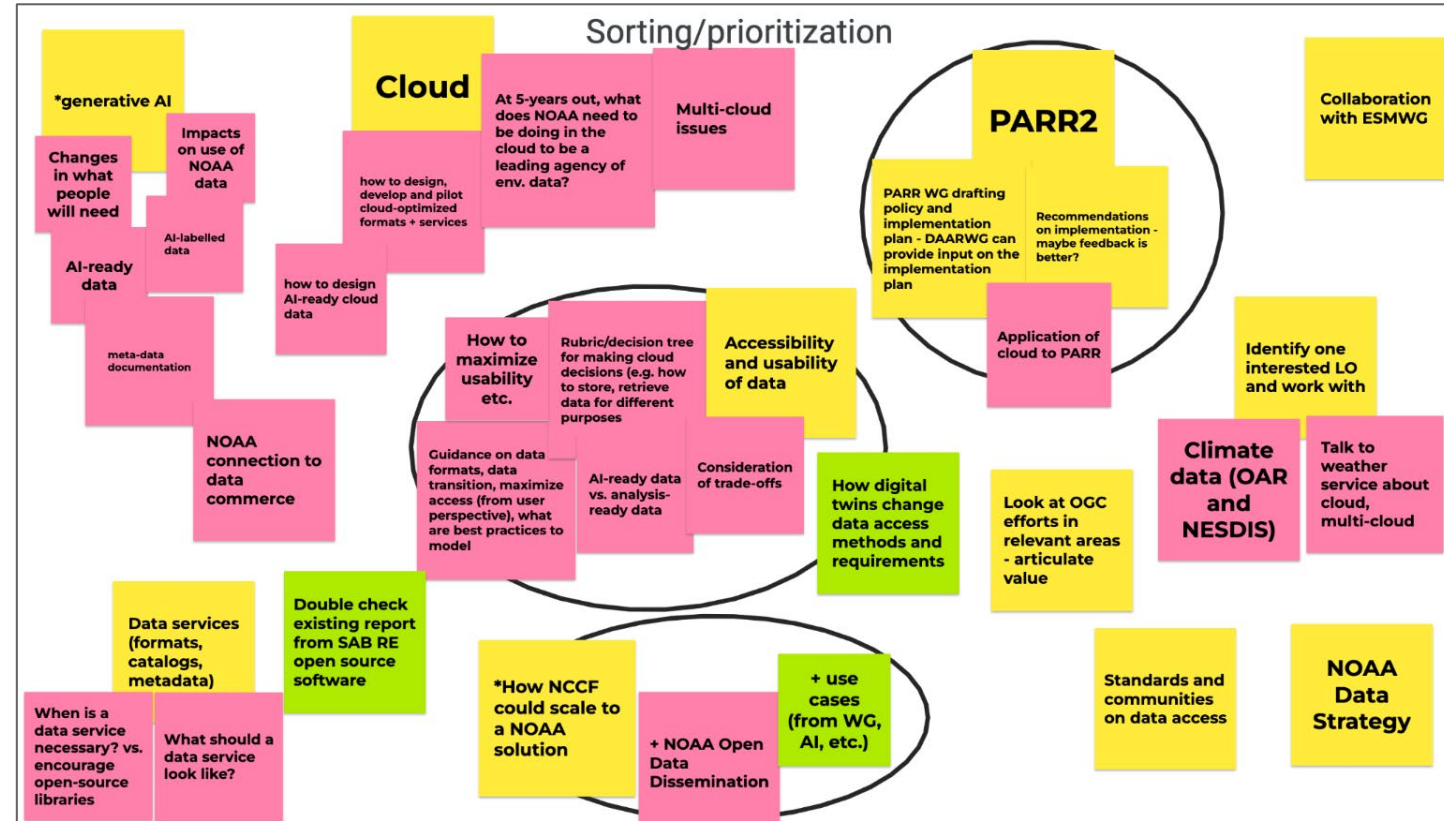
Sorting/prioritization

*generative AI

Changes in what people will need

Impacts on use of NOAA data

AI-labelled data

AI-ready data

meta-data documentation

NOAA connection to data commerce

Cloud

how to design, develop and pilot cloud-optimized formats + services

how to design AI-ready cloud data

At 5-years out, what does NOAA need to be doing in the cloud to be a leading agency of env. data?

Multi-cloud issues

How to maximize usability etc.

Rubric/decision tree for making cloud decisions (e.g. how to store, retrieve data for different purposes

Accessibility and usability of data

Guidance on data formats, data transition, maximize access (from user perspective), what are best practices to model

AI-ready data vs. analysis-ready data

Consideration of trade-offs

How digital twins change data access methods and requirements

PARR2

PARR WG drafting policy and implementation plan - DAARWG can provide input on the implementation plan

Recommendations on implementation - maybe feedback is better?

Application of cloud to PARR

Collaboration with ESMWG

Identify one interested LO and work with

Climate data (OAR and NESDIS)

Talk to weather service about cloud, multi-cloud

Look at OGC efforts in relevant areas - articulate value

Data services (formats, catalogs, metadata)

When is a data service necessary? vs. encourage open-source libraries

What should a data service look like?

Double check existing report from SAB RE open source software

*How NCCF could scale to a NOAA solution

+ NOAA Open Data Dissemination

+ use cases (from WG, AI, etc.)

Standards and communities on data access

NOAA Data Strategy